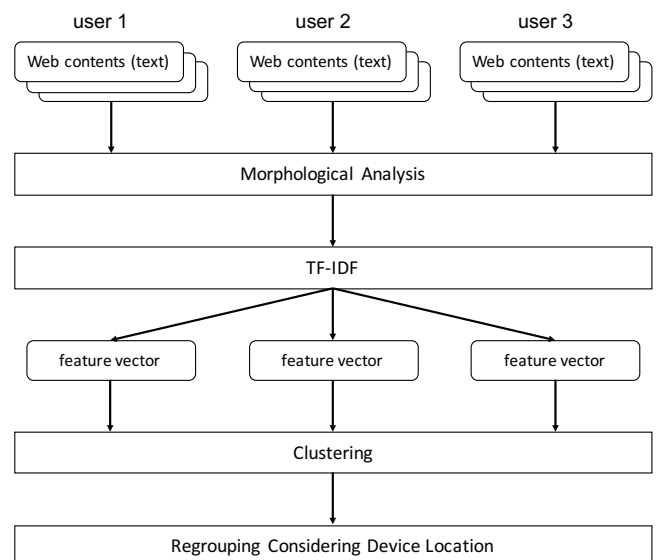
user 1

user 2

user 3

Web contents (text)

Web contents (text)

Web contents (text)

Morphological Analysis

TF-IDF

feature vector

feature vector

feature vector

Clustering

Regrouping Considering Device Location